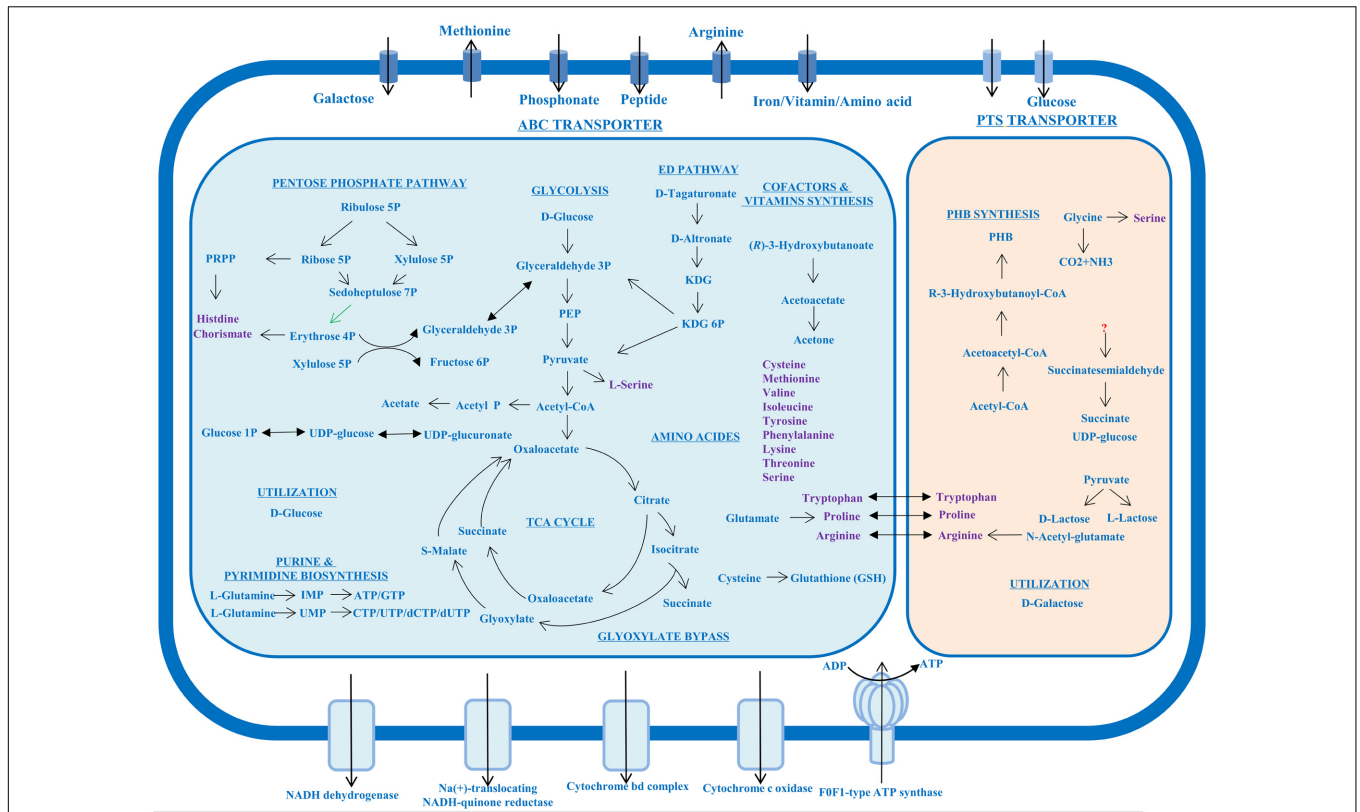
Methionine
Arginine
Galactose
Phosphonate
Peptide
Iron/Vitamin/Amino acid
Glucose
ABC TRANSPORTER
PTS TRANSPORTER

PENTOSE PHOSPHATE PATHWAY
Ribulose 5P
PRPP
Ribose 5P
Xylulose 5P
Sedoheptulose 7P
Histidine
Chorismate
Erythrose 4P
Glyceraldehyde 3P
Xylulose 5P
Fructose 6P

GLYCOLYSIS
D-Glucose
Glyceraldehyde 3P
PEP
Pyruvate
L-Serine
Acetate
Acetyl P
Acetyl-CoA
Glucose 1P
UDP-glucose
UDP-glucuronate
Oxaloacetate

ED PATHWAY
D-Tagaturonate
D-Altronate
KDG
KDG 6P

COFACTORS & VITAMINS SYNTHESIS
(R)-3-Hydroxybutanoate
Acetoacetate
Acetone

Cysteine
Methionine
Valine
Isoleucine
Tyrosine
Phenylalanine
Lysine
Threonine
Serine
AMINO ACIDES

UTILIZATION
D-Glucose

TCA CYCLE
Citrate
Succinate
S-Malate
Isocitrate
Oxaloacetate
Succinate
Glyoxylate
GLYOXYLATE BYPASS

Glutamate
Tryptophan
Proline
Arginine
Cysteine
Glutathione (GSH)

PURINE & PYRIMIDINE BIOSYNTHESIS
L-Glutamine
IMP
ATP/GTP
L-Glutamine
UMP
CTP/UTP/dCTP/dUTP

PHB SYNTHESIS
PHB
Glycine
Serine
CO2+NH3
R-3-Hydroxybutanoyl-CoA
?
Acetoacetyl-CoA
Succinatesemialdehyde
Acetyl-CoA
Succinate
UDP-glucose
Tryptophan
Proline
Arginine
Pyruvate
D-Lactose
L-Lactose
N-Acetyl-glutamate
UTILIZATION
D-Galactose

ADP
ATP
NADH dehydrogenase
Na(+)-translocating NADH-quinone reductase
Cytochrome bd complex
Cytochrome c oxidase
F0F1-type ATP synthase